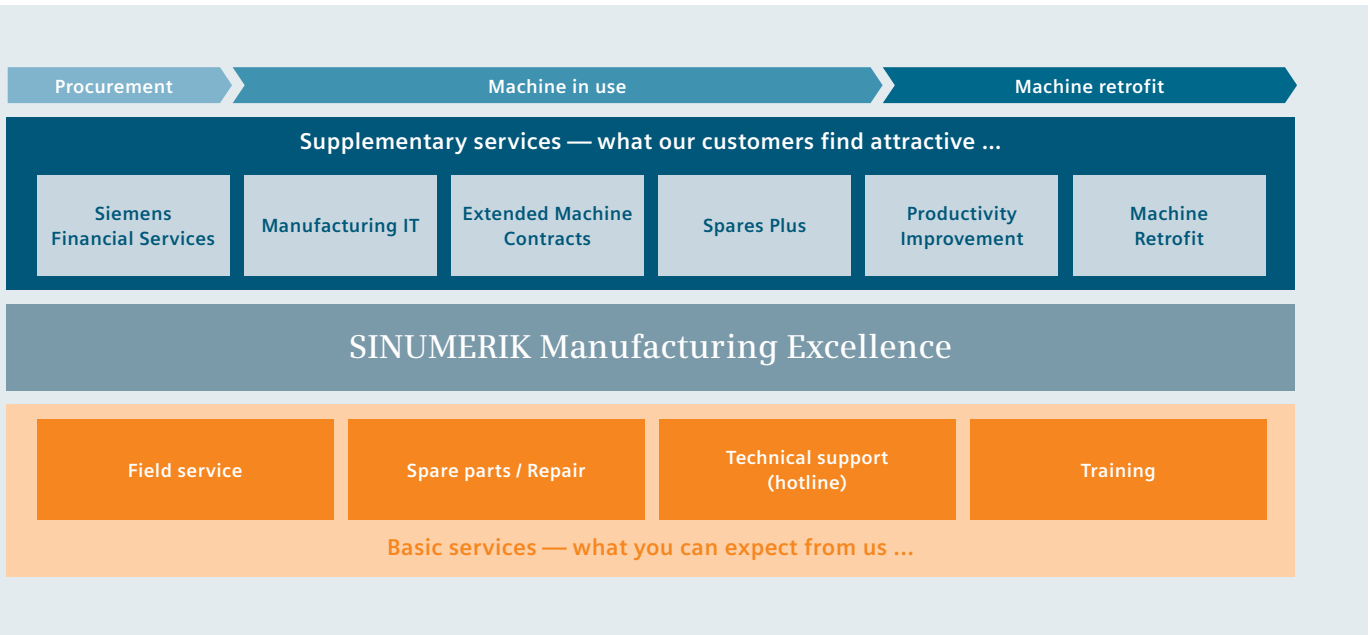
Procurement

Machine in use

Machine retrofit

Supplementary services — what our customers find attractive ...

Siemens Financial Services

Manufacturing IT

Extended Machine Contracts

Spares Plus

Productivity Improvement

Machine Retrofit

SINUMERIK Manufacturing Excellence

Field service

Spare parts / Repair

Technical support (hotline)

Training

Basic services — what you can expect from us ...